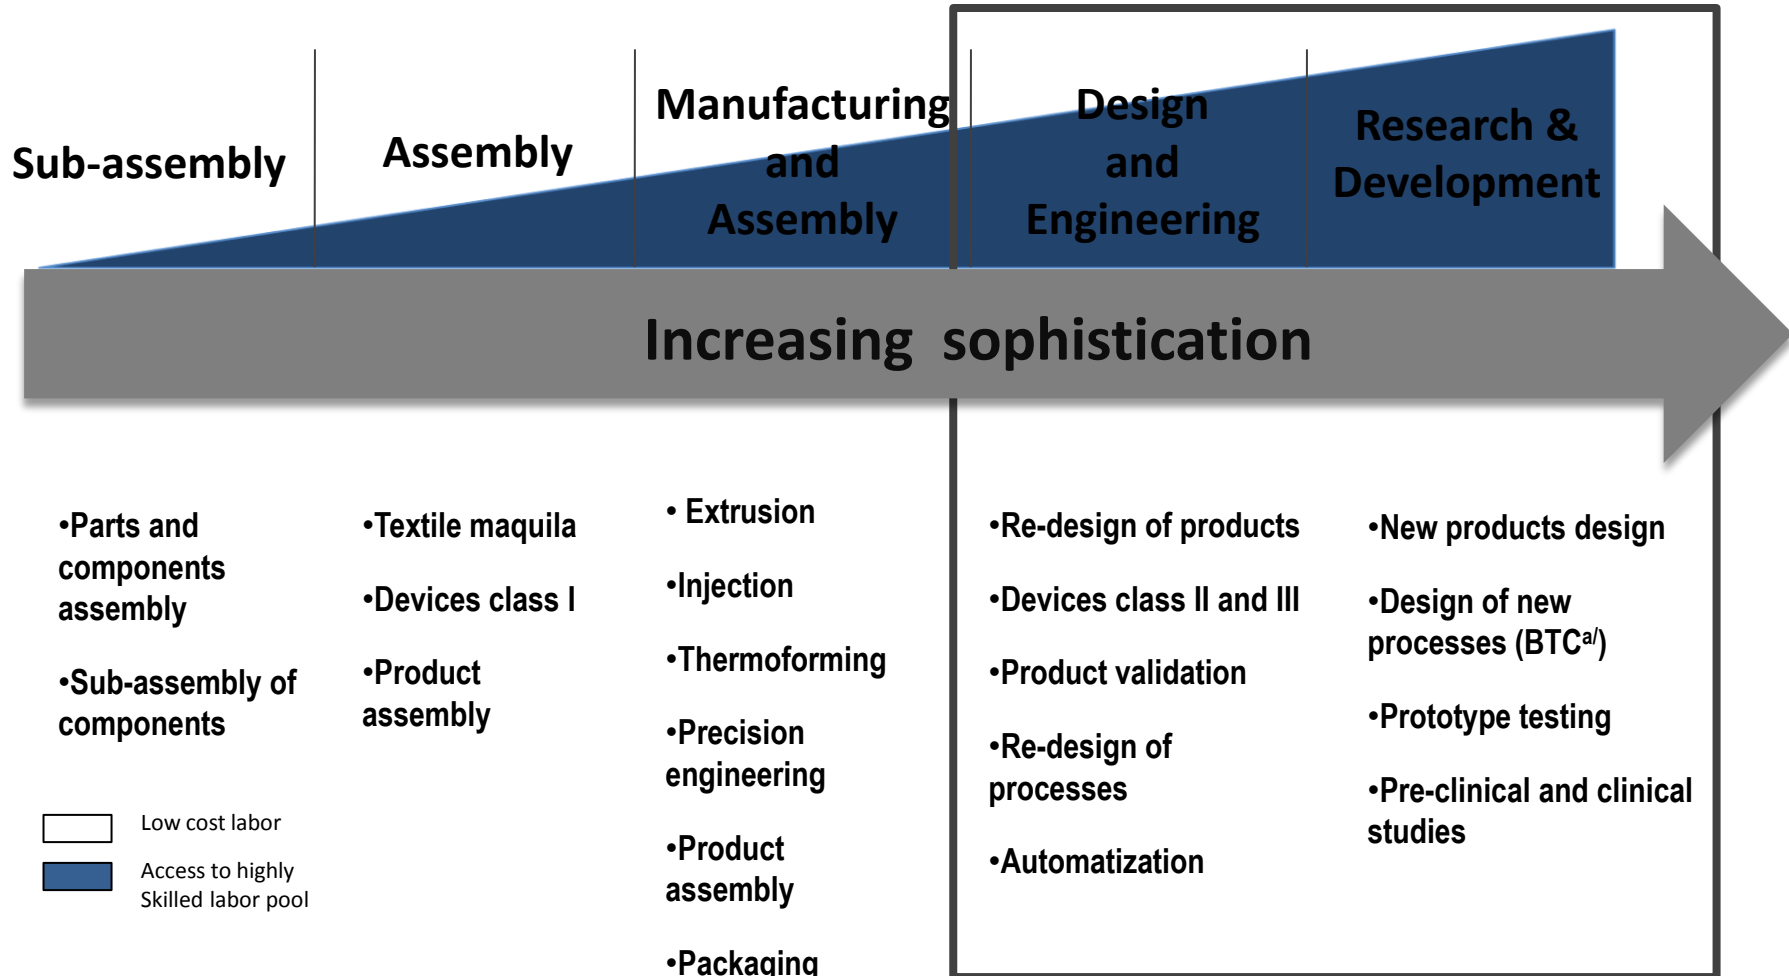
Sub-assembly

Assembly

Manufacturing and Assembly

Design and Engineering

Research & Development

Increasing sophistication

•Parts and components assembly

•Sub-assembly of components

•Textile maquila

•Devices class I

•Product assembly

• Extrusion

•Injection

•Thermoforming

•Precision engineering

•Product assembly

•Packaging

•Re-design of products

•Devices class II and III

•Product validation

•Re-design of processes

•Automatization

•New products design

•Design of new processes (BTC$^{a/}$)

•Prototype testing

•Pre-clinical and clinical studies

Low cost labor

Access to highly Skilled labor pool